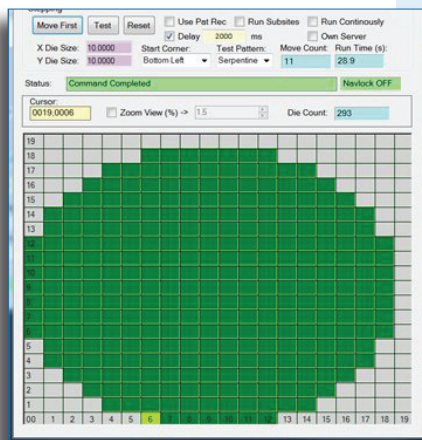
Move First
Test
Reset
Use Pat Rec
Run Subsites
Run Continously
Delay
2000
ms
Own Server
X Die Size:
10.0000
Start Corner:
Test Pattern:
Move Count:
Run Time (s):
Y Die Size:
10.0000
Bottom Left
Serpentine
11
28.9
Status:
Command Completed
Navlock OFF
Cursor:
0019,0006
Zoom View (%) ->
1.5
Die Count:
293
19
18
17
16
15
14
13
12
11
10
9
8
7
6
5
4
3
2
1
00
1
2
3
4
5
6
7
8
9
10
11
12
13
14
15
16
17
18
19